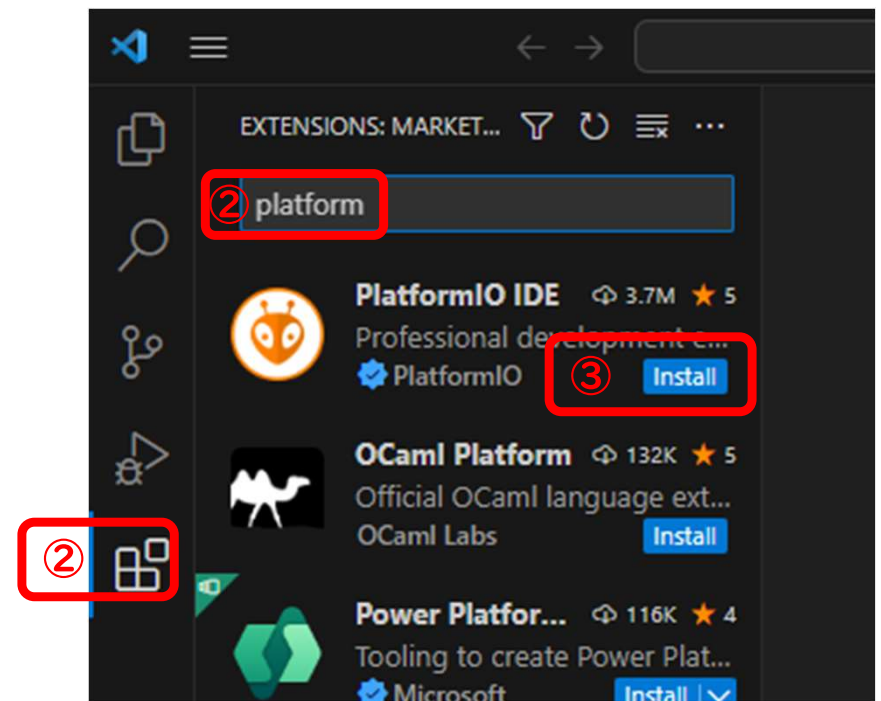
EXTENSIONS: MARKET...

② platform

PlatformIO IDE 3.7M ★ 5
Professional development e...
PlatformIO ③ Install

OCaml Platform 132K ★ 5
Official OCaml language ext...
OCaml Labs Install

②

Power Platfor... 116K ★ 4
Tooling to create Power Plat...
Microsoft Install